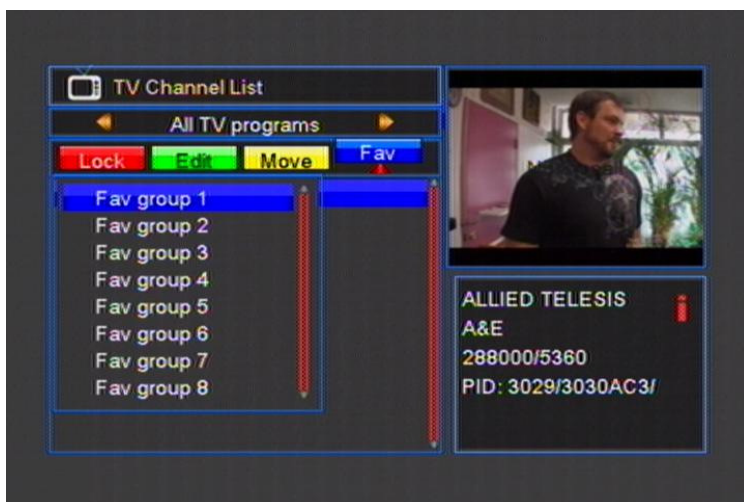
TV Channel List

All TV programs

Lock Edit Move Fav

Fav group 1
Fav group 2
Fav group 3
Fav group 4
Fav group 5
Fav group 6
Fav group 7
Fav group 8

ALLIED TELESIS
A&E
288000/5360
PID: 3029/3030AC3/